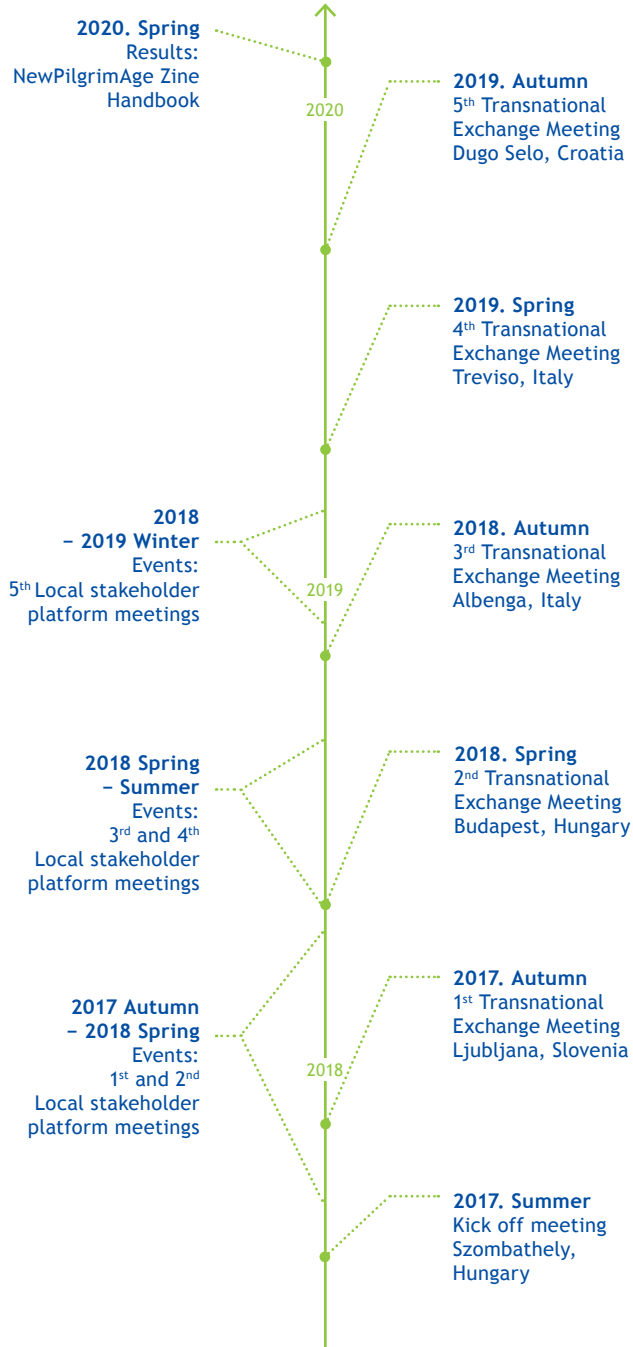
**2020. Spring**
Results:
NewPilgrimAge Zine
Handbook

2020

**2019. Autumn**
5$^{th}$ Transnational Exchange Meeting
Dugo Selo, Croatia

**2019. Spring**
4$^{th}$ Transnational Exchange Meeting
Treviso, Italy

**2018 – 2019 Winter**
Events:
5$^{th}$ Local stakeholder platform meetings

2019

**2018. Autumn**
3$^{rd}$ Transnational Exchange Meeting
Albenga, Italy

**2018 Spring – Summer**
Events:
3$^{rd}$ and 4$^{th}$ Local stakeholder platform meetings

**2018. Spring**
2$^{nd}$ Transnational Exchange Meeting
Budapest, Hungary

**2017 Autumn – 2018 Spring**
Events:
1$^{st}$ and 2$^{nd}$ Local stakeholder platform meetings

**2017. Autumn**
1$^{st}$ Transnational Exchange Meeting
Ljubljana, Slovenia

2018

**2017. Summer**
Kick off meeting
Szombathely, Hungary